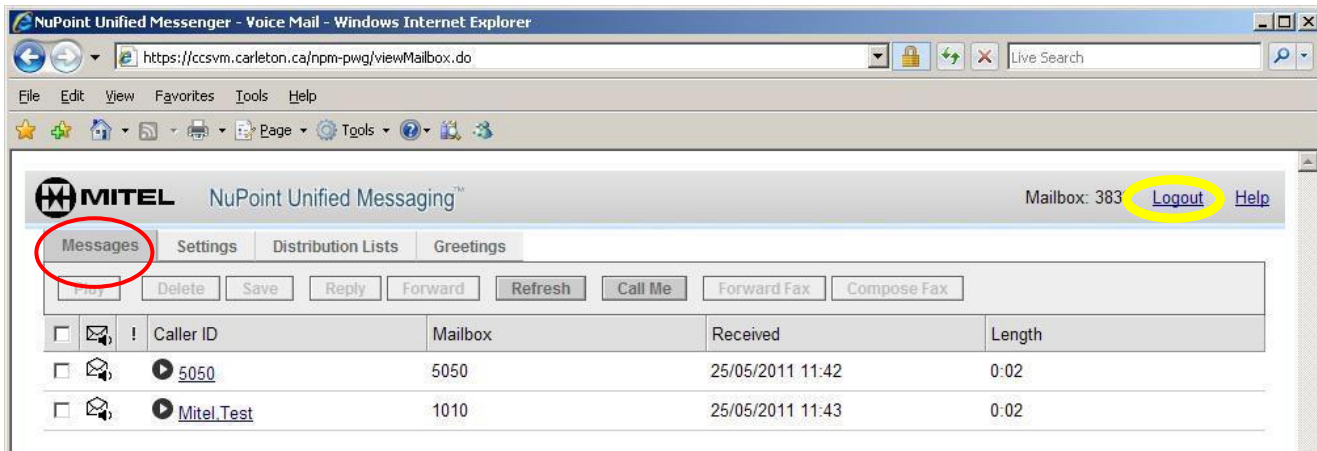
NuPoint Unified Messenger - Voice Mail - Windows Internet Explorer

https://ccsvm.carleton.ca/npm-pwg/viewMailbox.do

Live Search

File Edit View Favorites Tools Help

Page Tools

MITEL NuPoint Unified Messaging™

Mailbox: 383 Logout Help

Messages Settings Distribution Lists Greetings

Play Delete Save Reply Forward Refresh Call Me Forward Fax Compose Fax

| | | ! | Caller ID | Mailbox | Received | Length |
|---|---|---|---|---|---|---|
| | | | 5050 | 5050 | 25/05/2011 11:42 | 0:02 |
| | | | Mitel,Test | 1010 | 25/05/2011 11:43 | 0:02 |